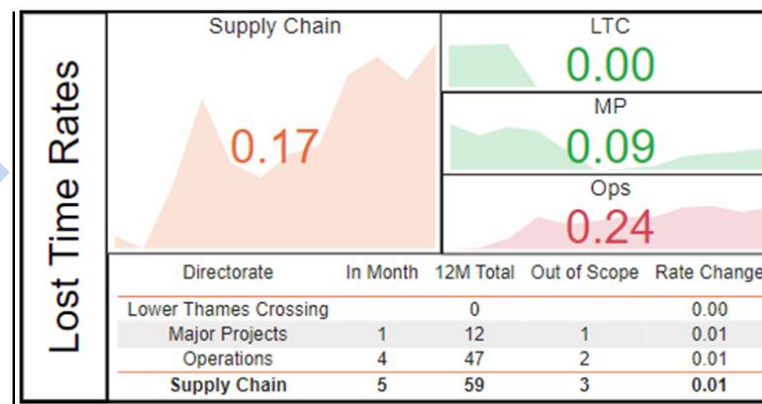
Lost Time Rates

Supply Chain

0.17

LTC

0.00

MP

0.09

Ops

0.24

| Directorate | In Month | 12M Total | Out of Scope | Rate Change |
|---|---|---|---|---|
| Lower Thames Crossing | | 0 | | 0.00 |
| Major Projects | 1 | 12 | 1 | 0.01 |
| Operations | 4 | 47 | 2 | 0.01 |
| **Supply Chain** | **5** | **59** | **3** | **0.01** |